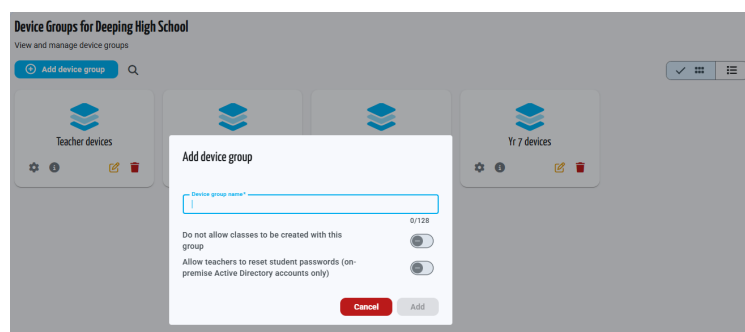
Device Groups for Deeping High School

View and manage device groups

Add device group

Teacher devices

Yr 7 devices

Add device group

Device group name*

0/128

Do not allow classes to be created with this group

Allow teachers to reset student passwords (on-premise Active Directory accounts only)

Cancel

Add